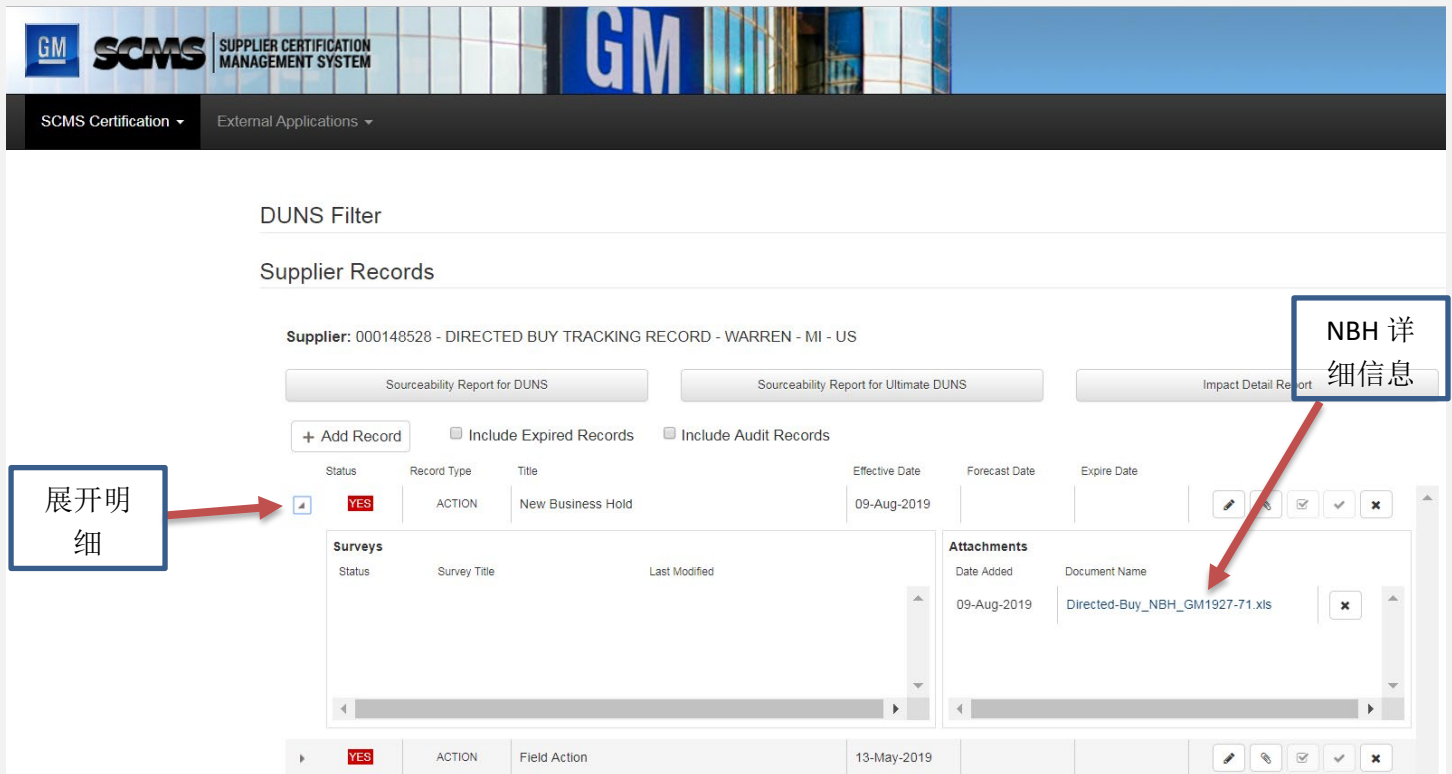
GM SCMS SUPPLIER CERTIFICATION MANAGEMENT SYSTEM

GM

SCMS Certification

External Applications

DUNS Filter

Supplier Records

Supplier: 000148528 - DIRECTED BUY TRACKING RECORD - WARREN - MI - US

Sourceability Report for DUNS

Sourceability Report for Ultimate DUNS

Impact Detail Report

NBH 详细信息

+ Add Record

Include Expired Records

Include Audit Records

| Status | Record Type | Title | Effective Date | Forecast Date | Expire Date |
|---|---|---|---|---|---|
| YES | ACTION | New Business Hold | 09-Aug-2019 | | |

展开明细

Surveys

| Status | Survey Title | Last Modified |
|---|---|---|

Attachments

| Date Added | Document Name |
|---|---|
| 09-Aug-2019 | Directed-Buy_NBH_GM1927-71.xls |

| YES | ACTION | Field Action | 13-May-2019 | | |
|---|---|---|---|---|---|